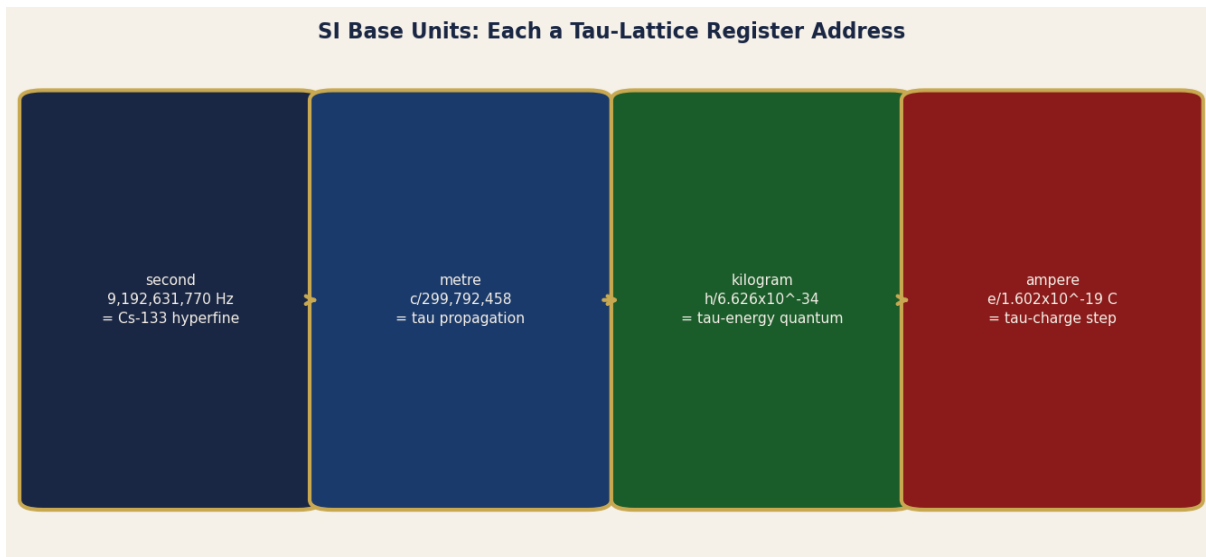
SI Base Units: Each a Tau-Lattice Register Address

second
9,192,631,770 Hz
= Cs-133 hyperfine

metre
c/299,792,458
= tau propagation

kilogram
h/6.626x10^-34
= tau-energy quantum

ampere
e/1.602x10^-19 C
= tau-charge step